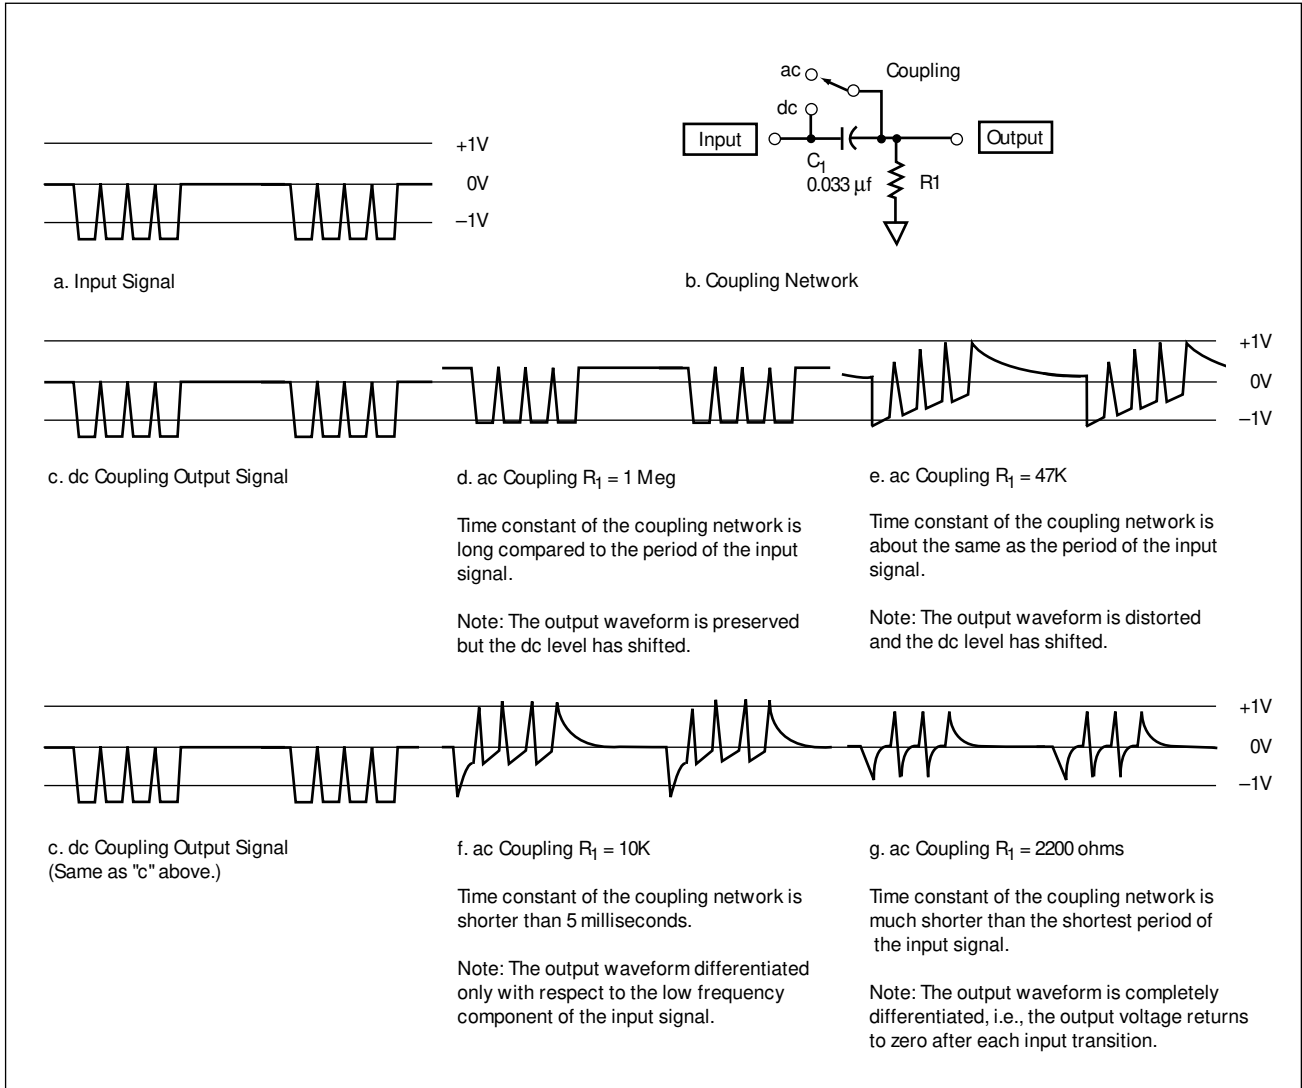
+1V
0V
–1V

a. Input Signal

ac
Coupling
dc
Input
Output
$C_1$
0.033 µf
R1

b. Coupling Network

+1V
0V
–1V

c. dc Coupling Output Signal

d. ac Coupling $R_1$ = 1 Meg

Time constant of the coupling network is long compared to the period of the input signal.

Note: The output waveform is preserved but the dc level has shifted.

e. ac Coupling $R_1$ = 47K

Time constant of the coupling network is about the same as the period of the input signal.

Note: The output waveform is distorted and the dc level has shifted.

+1V
0V
–1V

c. dc Coupling Output Signal (Same as "c" above.)

f. ac Coupling $R_1$ = 10K

Time constant of the coupling network is shorter than 5 milliseconds.

Note: The output waveform differentiated only with respect to the low frequency component of the input signal.

g. ac Coupling $R_1$ = 2200 ohms

Time constant of the coupling network is much shorter than the shortest period of the input signal.

Note: The output waveform is completely differentiated, i.e., the output voltage returns to zero after each input transition.